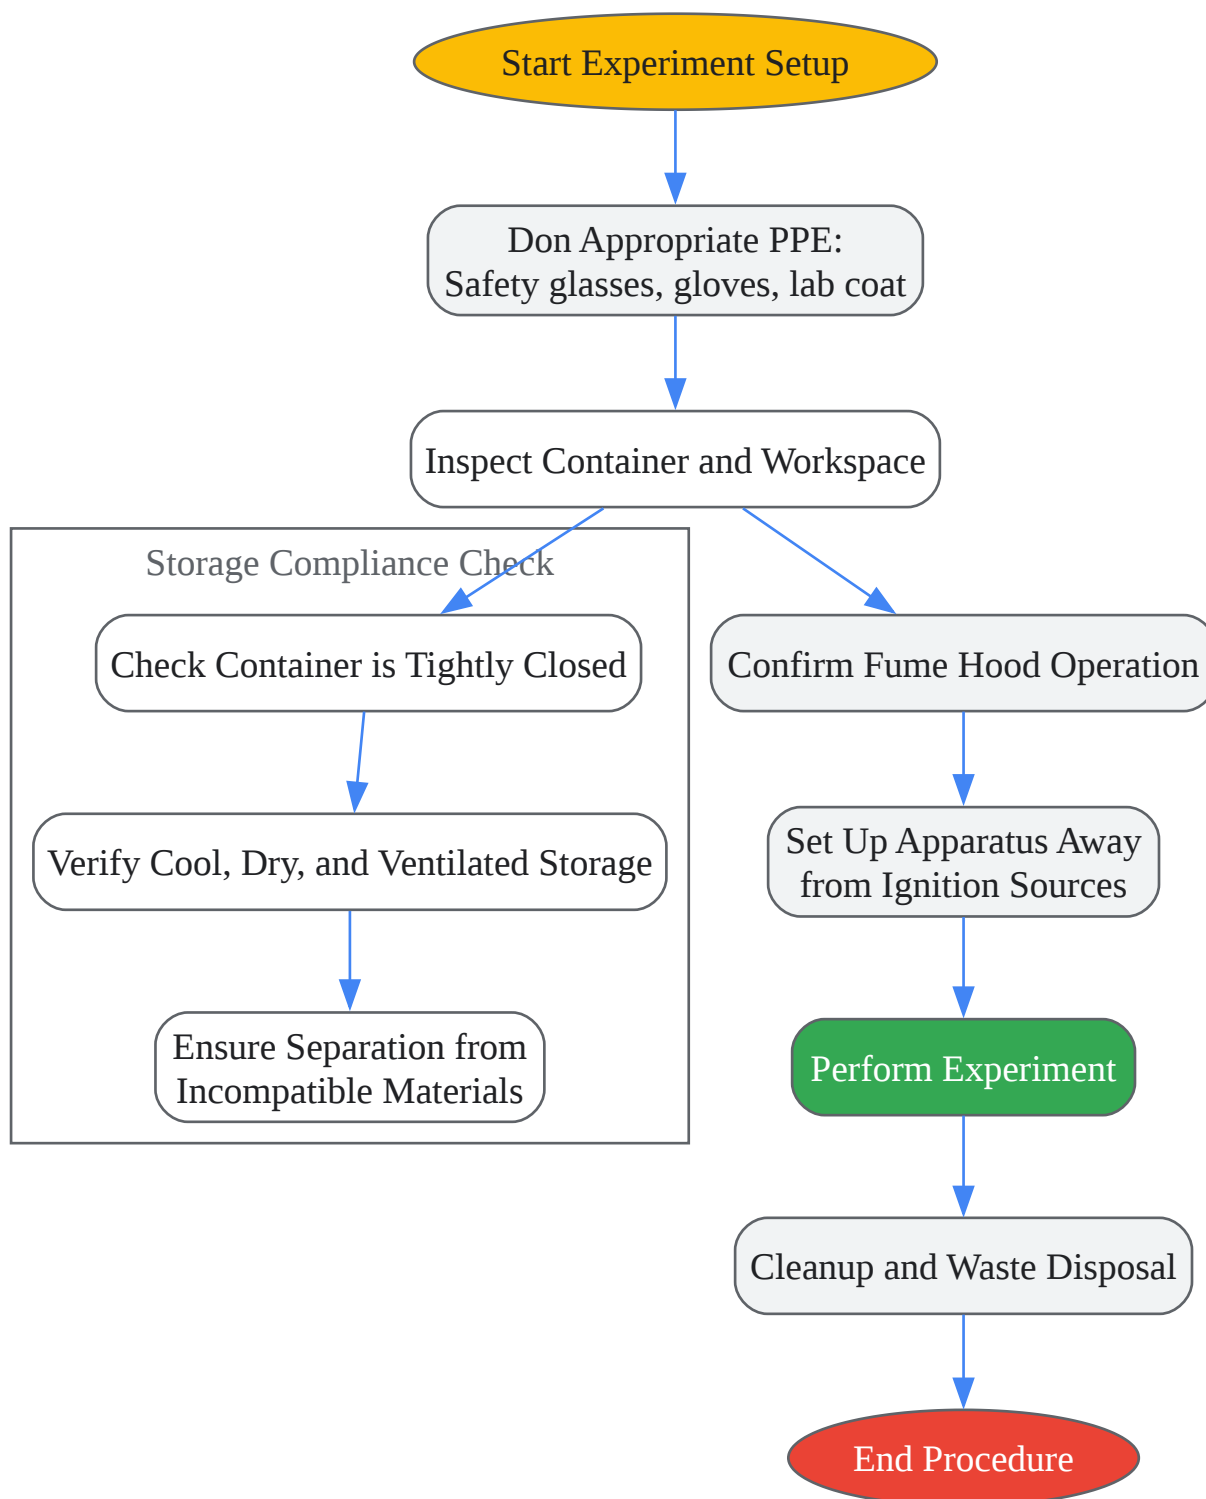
Start Experiment Setup

Don Appropriate PPE:
Safety glasses, gloves, lab coat

Inspect Container and Workspace

Storage Compliance Check

Check Container is Tightly Closed

Verify Cool, Dry, and Ventilated Storage

Ensure Separation from Incompatible Materials

Confirm Fume Hood Operation

Set Up Apparatus Away from Ignition Sources

Perform Experiment

Cleanup and Waste Disposal

End Procedure